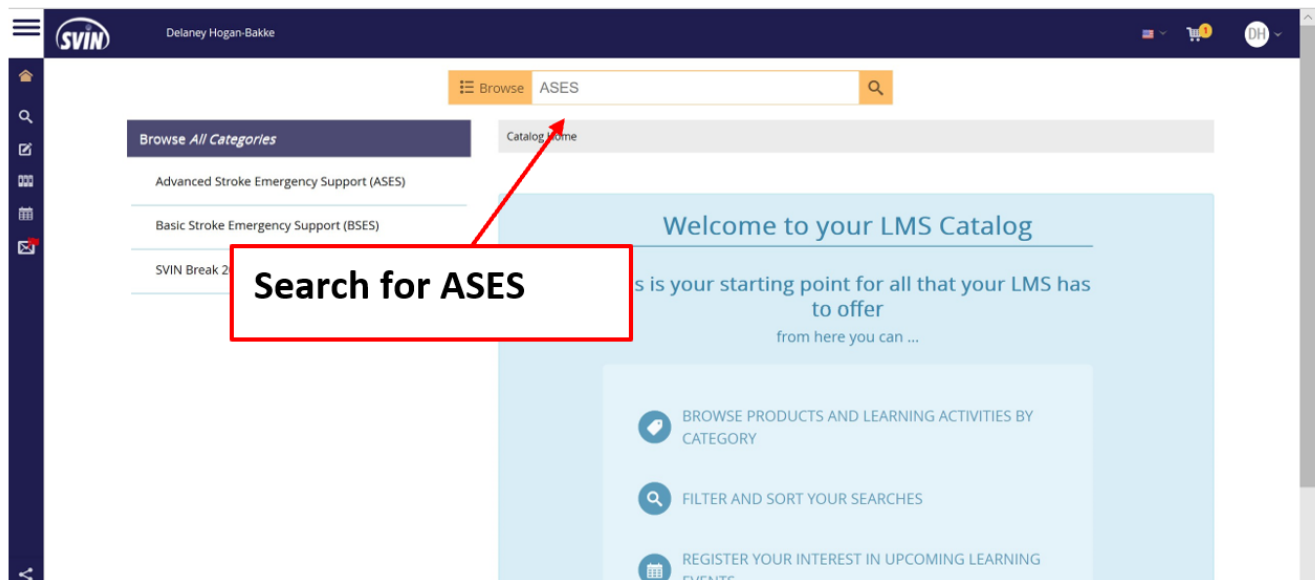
SVIN

Delaney Hogan-Bakke

1

DH

Browse ASES

Browse All Categories

Advanced Stroke Emergency Support (ASES)

Basic Stroke Emergency Support (BSES)

SVIN Break 2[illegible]

Catalog Home

Search for ASES

Welcome to your LMS Catalog

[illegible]s is your starting point for all that your LMS has to offer

from here you can ...

BROWSE PRODUCTS AND LEARNING ACTIVITIES BY CATEGORY

FILTER AND SORT YOUR SEARCHES

REGISTER YOUR INTEREST IN UPCOMING LEARNING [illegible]